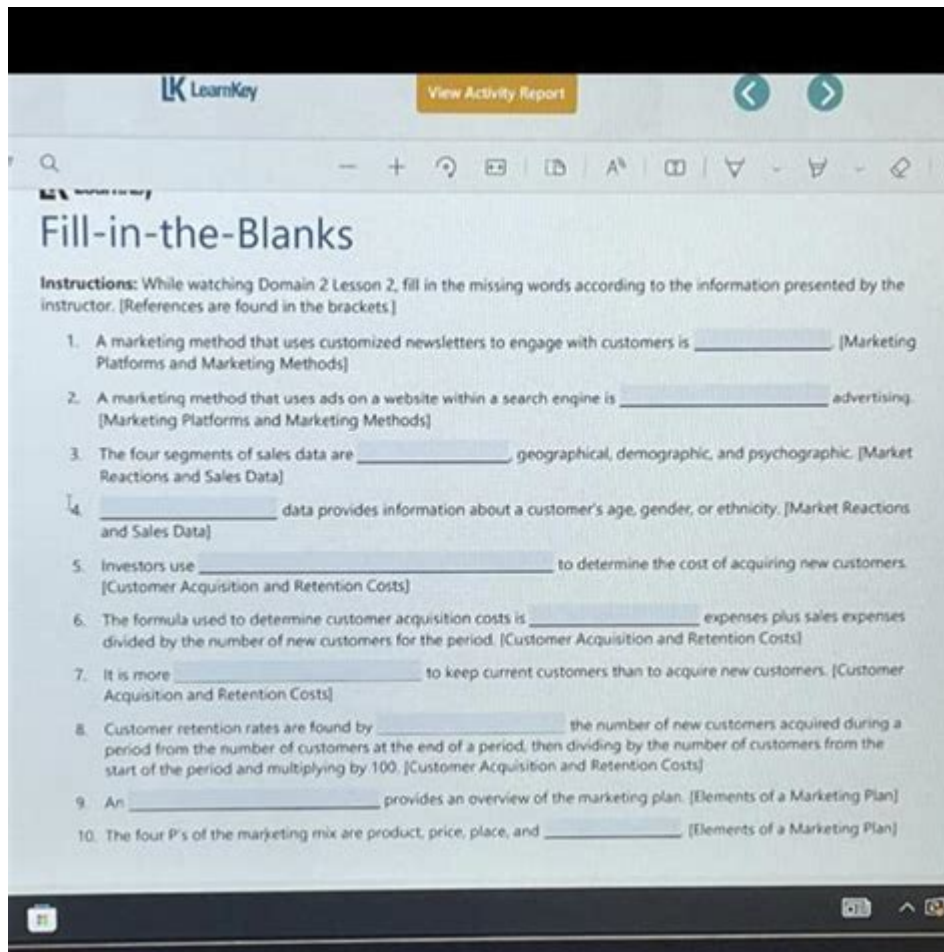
LK LearnKey

View Activity Report

Fill-in-the-Blanks

Instructions: While watching Domain 2 Lesson 2, fill in the missing words according to the information presented by the instructor. [References are found in the brackets.]

1. A marketing method that uses customized newsletters to engage with customers is ______________. [Marketing Platforms and Marketing Methods]

2. A marketing method that uses ads on a website within a search engine is ______________ advertising. [Marketing Platforms and Marketing Methods]

3. The four segments of sales data are ______________, geographical, demographic, and psychographic. [Market Reactions and Sales Data]

4. ______________ data provides information about a customer's age, gender, or ethnicity. [Market Reactions and Sales Data]

5. Investors use ______________ to determine the cost of acquiring new customers. [Customer Acquisition and Retention Costs]

6. The formula used to determine customer acquisition costs is ______________ expenses plus sales expenses divided by the number of new customers for the period. [Customer Acquisition and Retention Costs]

7. It is more ______________ to keep current customers than to acquire new customers. [Customer Acquisition and Retention Costs]

8. Customer retention rates are found by ______________ the number of new customers acquired during a period from the number of customers at the end of a period, then dividing by the number of customers from the start of the period and multiplying by 100. [Customer Acquisition and Retention Costs]

9. An ______________ provides an overview of the marketing plan. [Elements of a Marketing Plan]

10. The four P's of the marketing mix are product, price, place, and ______________. [Elements of a Marketing Plan]